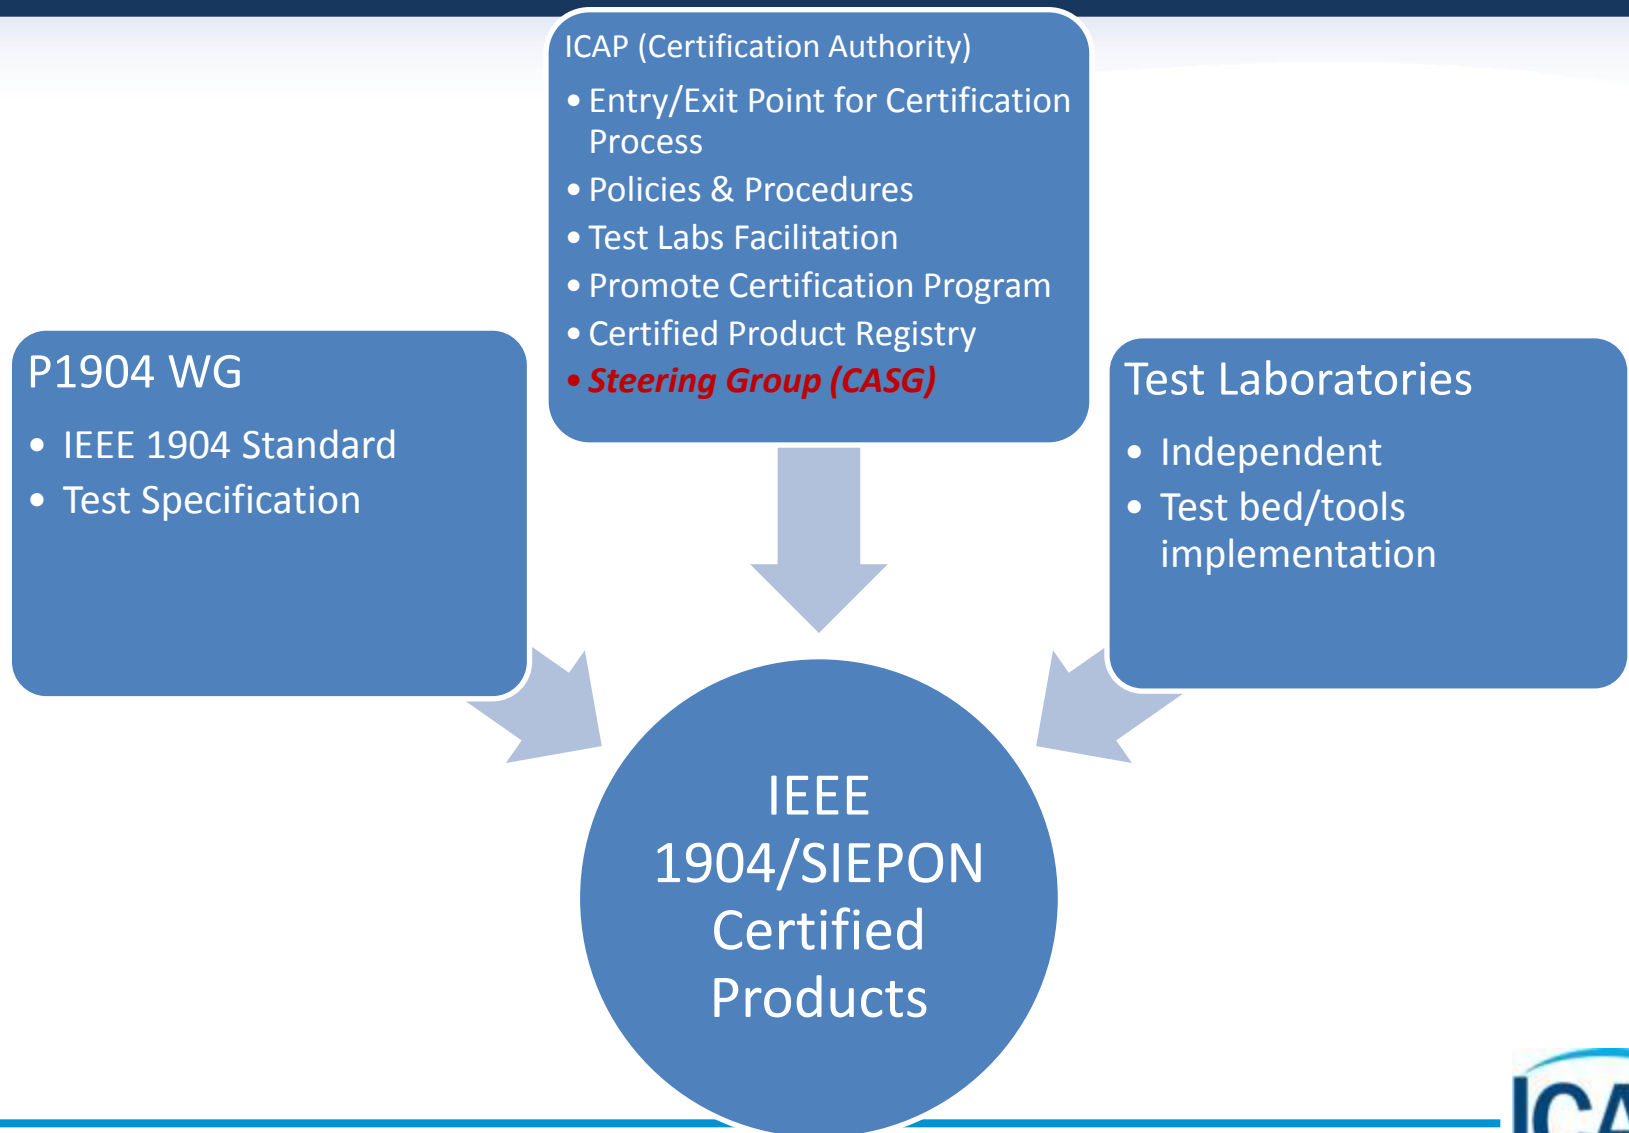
ICAP (Certification Authority)

• Entry/Exit Point for Certification Process
• Policies & Procedures
• Test Labs Facilitation
• Promote Certification Program
• Certified Product Registry
• Steering Group (CASG)

P1904 WG

• IEEE 1904 Standard
• Test Specification

Test Laboratories

• Independent
• Test bed/tools implementation

IEEE 1904/SIEPON Certified Products

ICA